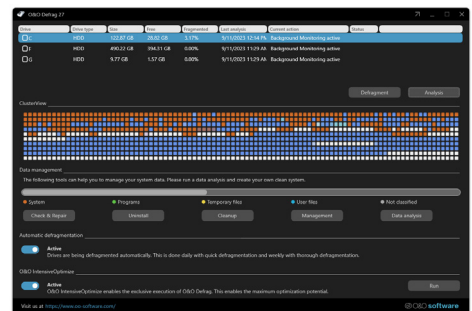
O&O Defrag 27

| Drive | Drive type | Size | Free | Fragmented | Last analysis | Current action | Status |
|---|---|---|---|---|---|---|---|
| C | HDD | 122.87 GB | 29.02 GB | 3.17% | 9/11/2023 12:14 PM | Background Monitoring active | |
| E | HDD | 490.22 GB | 394.51 GB | 0.00% | 9/11/2023 11:29 AM | Background Monitoring active | |
| G | HDD | 9.77 GB | 1.57 GB | 0.00% | 9/11/2023 11:29 AM | Background Monitoring active | |

Defragment Analysis

ClusterView

Data management

The following tools can help you to manage your system data. Please run a data analysis and create your own clean system.

System Programs Temporary files User files Not classified

Check & Repair Uninstall Cleanup Management Data analysis

Automatic defragmentation

Active
Drives are being defragmented automatically. This is done daily with quick defragmentation and weekly with thorough defragmentation.

O&O IntensiveOptimize

Active
O&O IntensiveOptimize enables the exclusive execution of O&O Defrag. This enables the maximum optimization potential.

Run

Visit us at: https://www.oo-software.com/

O&O software